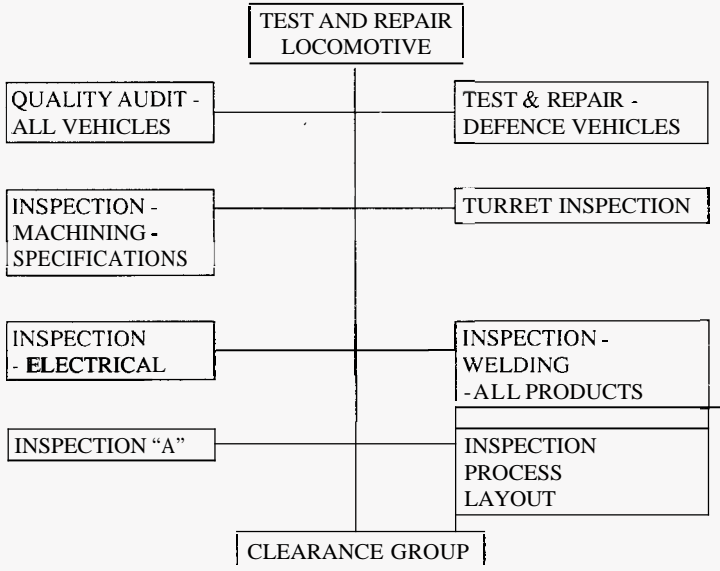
TEST AND REPAIR LOCOMOTIVE

QUALITY AUDIT - ALL VEHICLES

TEST & REPAIR - DEFENCE VEHICLES

INSPECTION - MACHINING - SPECIFICATIONS

TURRET INSPECTION

INSPECTION - ELECTRICAL

INSPECTION - WELDING - ALL PRODUCTS

INSPECTION "A"

INSPECTION PROCESS LAYOUT

CLEARANCE GROUP